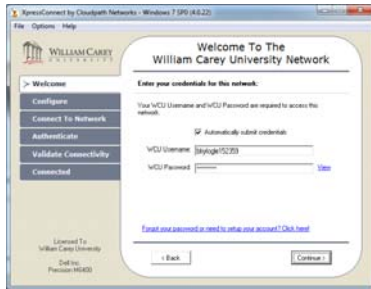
XpressConnect by Cloudpath Networks - Windows 7 SP0 (4.0.22)
File Options Help

WILLIAM CAREY UNIVERSITY

Welcome To The William Carey University Network

> Welcome
Configure
Connect To Network
Authenticate
Validate Connectivity
Connected

Enter your credentials for this network:

Your WCU Username and WCU Password are required to access this network.

Automatically submit credentials

WCU Username bkylogle152359
WCU Password •••••••• View

Forgot your password or need to setup your account? Click here!

Licensed To William Carey University
Dell Inc. Precision M6400

< Back
Continue >